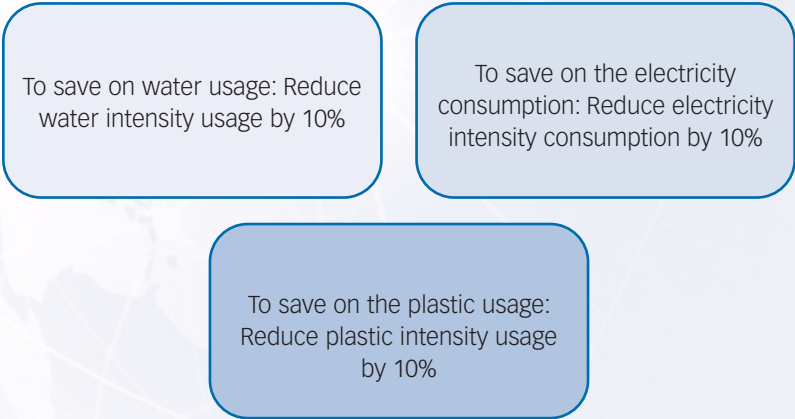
To save on water usage: Reduce water intensity usage by 10%

To save on the electricity consumption: Reduce electricity intensity consumption by 10%

To save on the plastic usage: Reduce plastic intensity usage by 10%